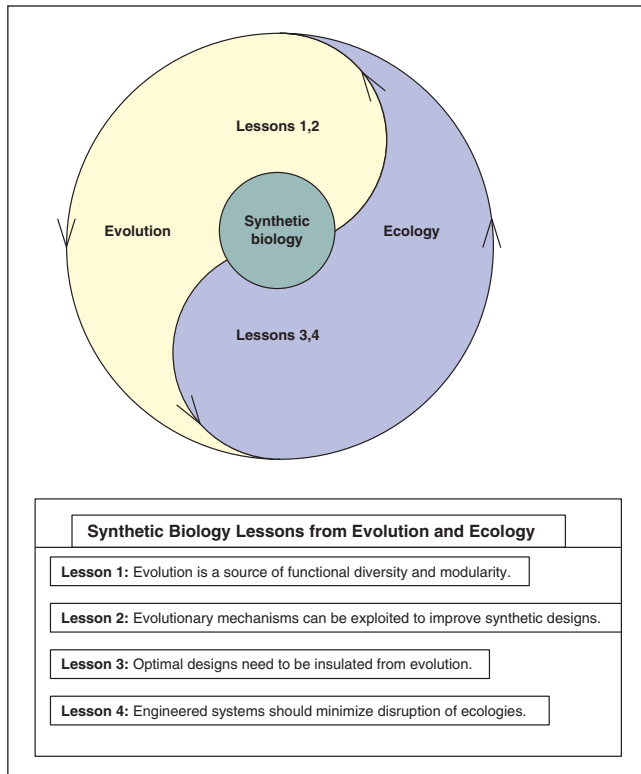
Lessons 1,2

Evolution

Synthetic biology

Ecology

Lessons 3,4

Synthetic Biology Lessons from Evolution and Ecology

**Lesson 1:** Evolution is a source of functional diversity and modularity.

**Lesson 2:** Evolutionary mechanisms can be exploited to improve synthetic designs.

**Lesson 3:** Optimal designs need to be insulated from evolution.

**Lesson 4:** Engineered systems should minimize disruption of ecologies.